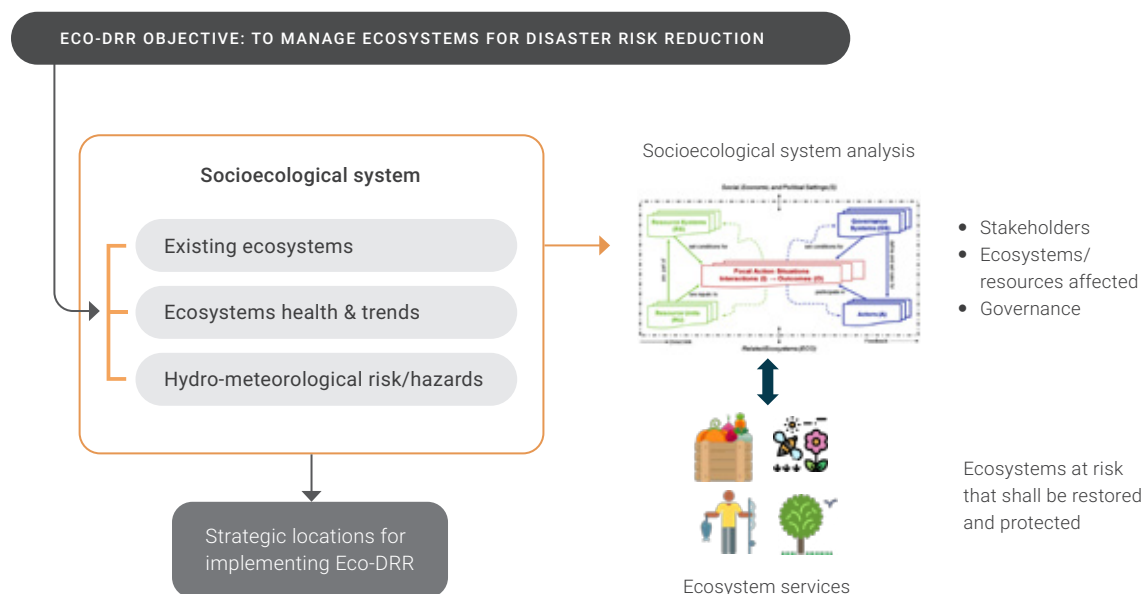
ECO-DRR OBJECTIVE: TO MANAGE ECOSYSTEMS FOR DISASTER RISK REDUCTION

Socioecological system

Existing ecosystems

Ecosystems health & trends

Hydro-meteorological risk/hazards

Strategic locations for implementing Eco-DRR

Socioecological system analysis

Social, Economic, and Political Settings (S)

Resource Systems (RS)

Governance Systems (GS)

Focal Action Situations Interactions (I) → Outcomes (O)

Resource Units (RU)

Actors (A)

Related Ecosystems (ECO)

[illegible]

• Stakeholders
• Ecosystems/ resources affected
• Governance

Ecosystems at risk that shall be restored and protected

Ecosystem services